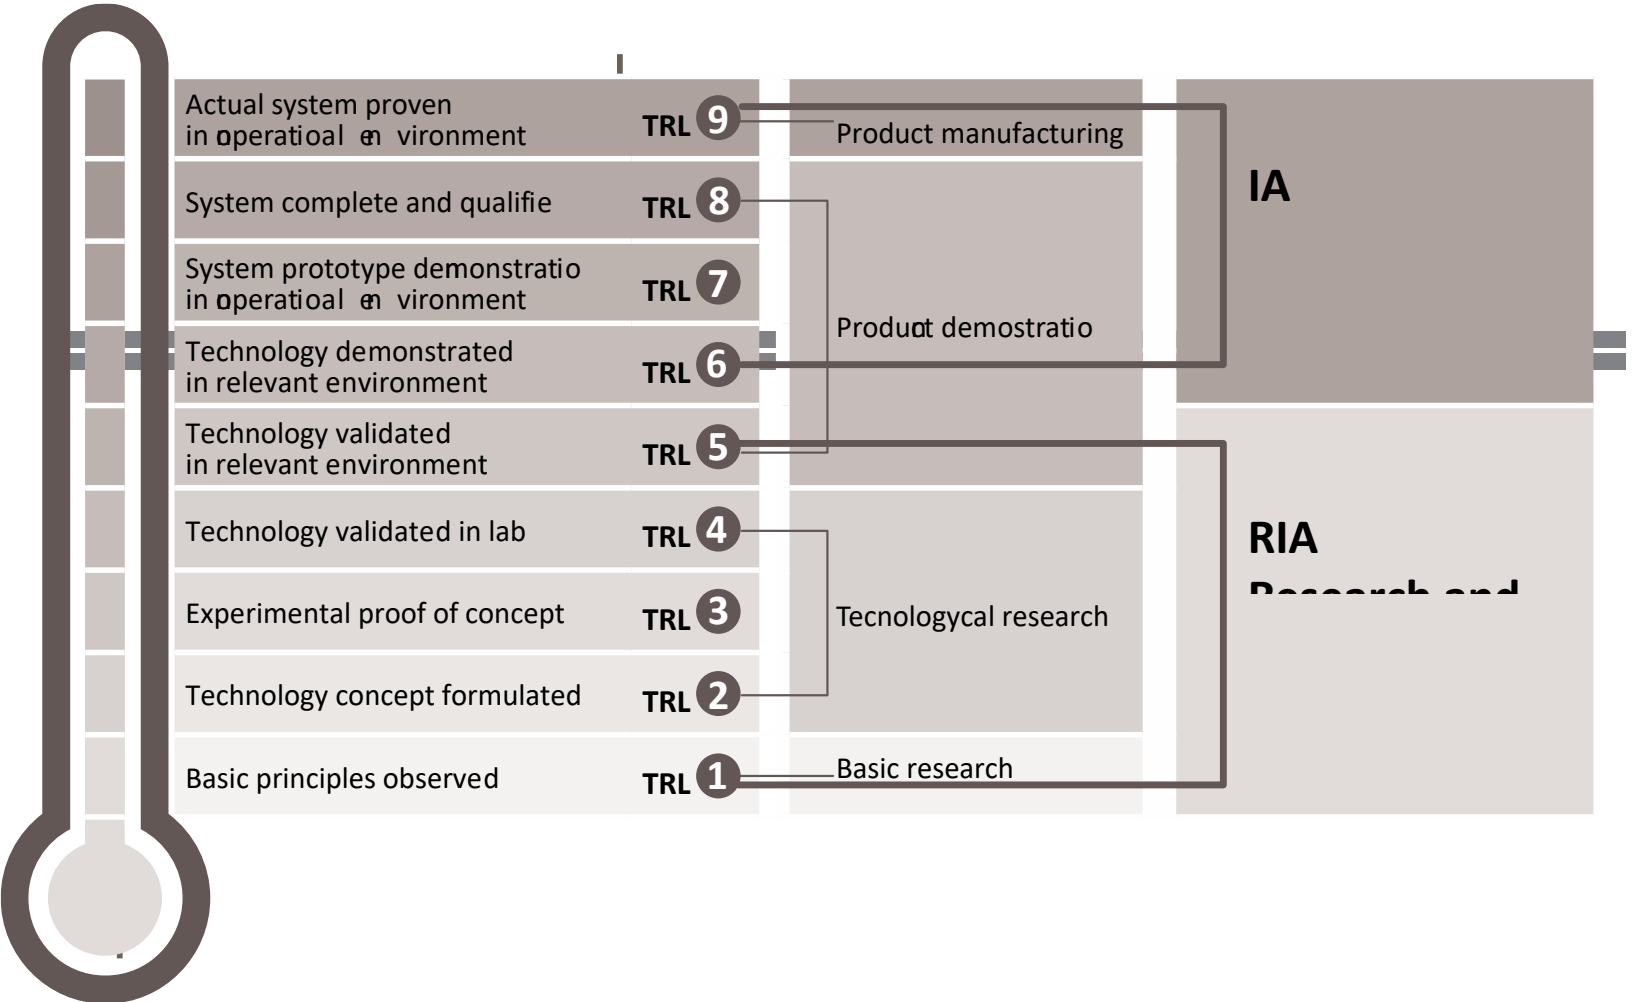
Actual system proven in operatioal en vironment TRL 9

System complete and qualifie TRL 8

System prototype demonstratio in operatioal en vironment TRL 7

Technology demonstrated in relevant environment TRL 6

Technology validated in relevant environment TRL 5

Technology validated in lab TRL 4

Experimental proof of concept TRL 3

Technology concept formulated TRL 2

Basic principles observed TRL 1

Product manufacturing

Product demostratio

Tecnologycal research

Basic research

IA

RIA

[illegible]